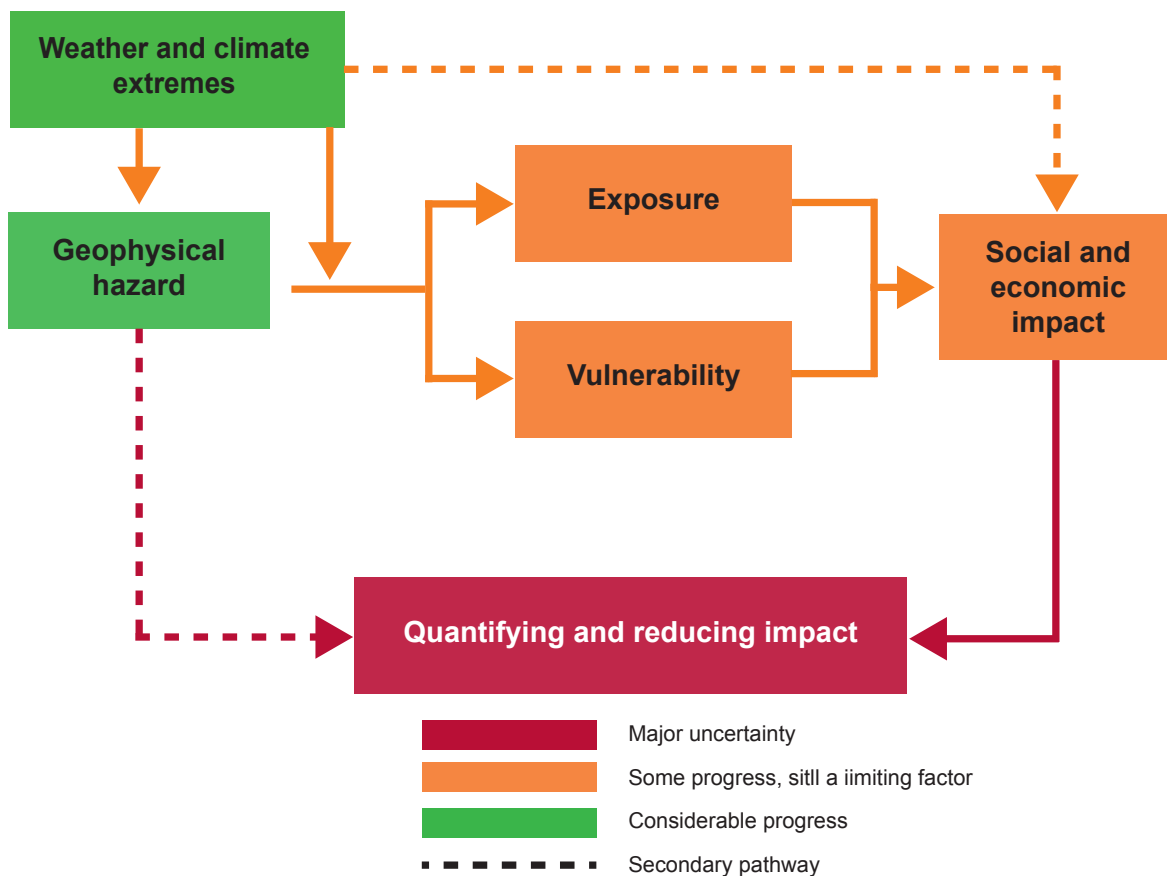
Weather and climate extremes

Geophysical hazard

Exposure

Vulnerability

Social and economic impact

Quantifying and reducing impact

Major uncertainty

Some progress, sitll a iimiting factor

Considerable progress

Secondary pathway